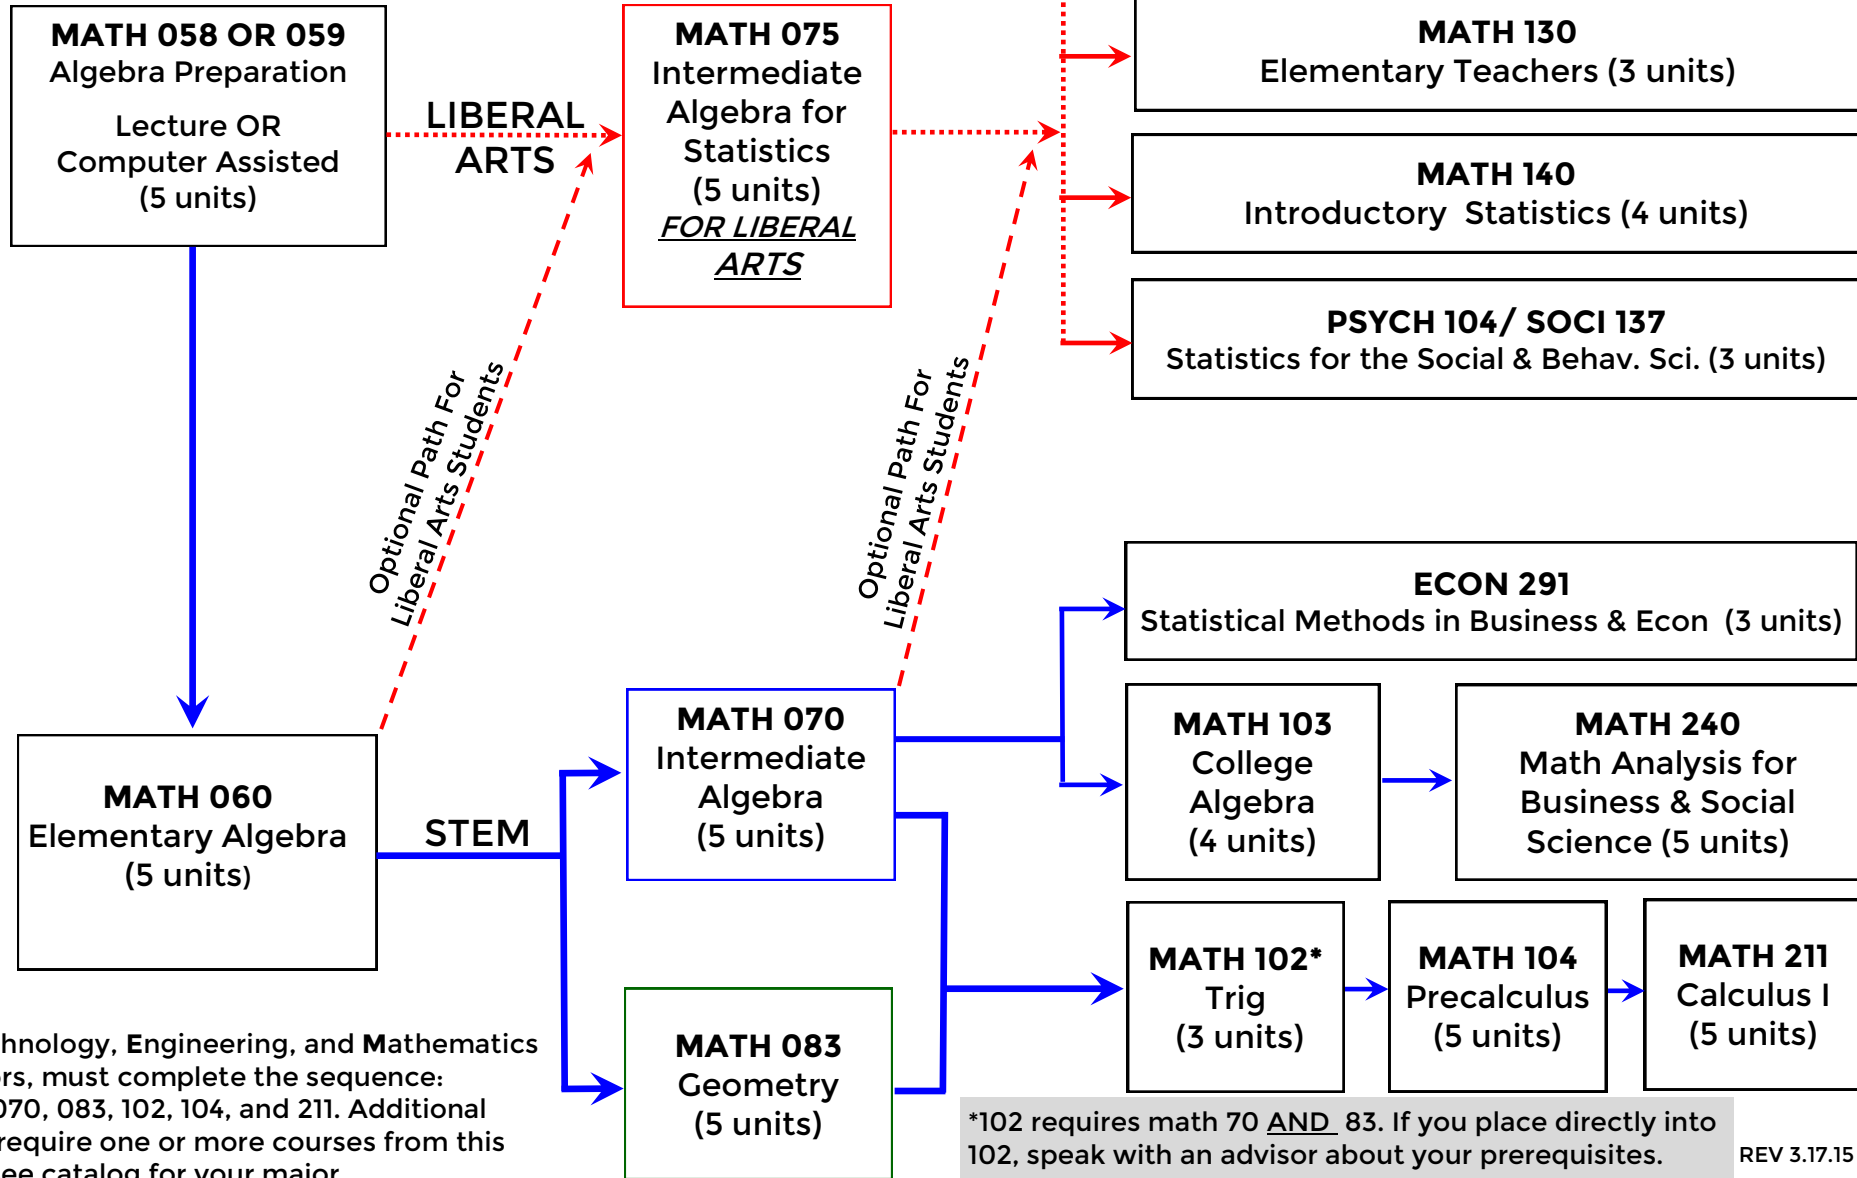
MATH 058 OR 059
Algebra Preparation

Lecture OR
Computer Assisted
(5 units)

LIBERAL
ARTS

MATH 075
Intermediate
Algebra for
Statistics
(5 units)
FOR LIBERAL
ARTS

MATH 130
Elementary Teachers (3 units)

MATH 140
Introductory Statistics (4 units)

PSYCH 104/ SOCI 137
Statistics for the Social & Behav. Sci. (3 units)

Optional Path For
Liberal Arts Students

Optional Path For
Liberal Arts Students

ECON 291
Statistical Methods in Business & Econ (3 units)

MATH 060
Elementary Algebra
(5 units)

STEM

MATH 070
Intermediate
Algebra
(5 units)

MATH 103
College
Algebra
(4 units)

MATH 240
Math Analysis for
Business & Social
Science (5 units)

MATH 102*
Trig
(3 units)

MATH 104
Precalculus
(5 units)

MATH 211
Calculus I
(5 units)

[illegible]hnology, Engineering, and Mathematics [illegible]rs, must complete the sequence: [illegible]070, 083, 102, 104, and 211. Additional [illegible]require one or more courses from this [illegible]ee catalog for your major.

MATH 083
Geometry
(5 units)

*102 requires math 70 AND 83. If you place directly into 102, speak with an advisor about your prerequisites.

REV 3.17.15